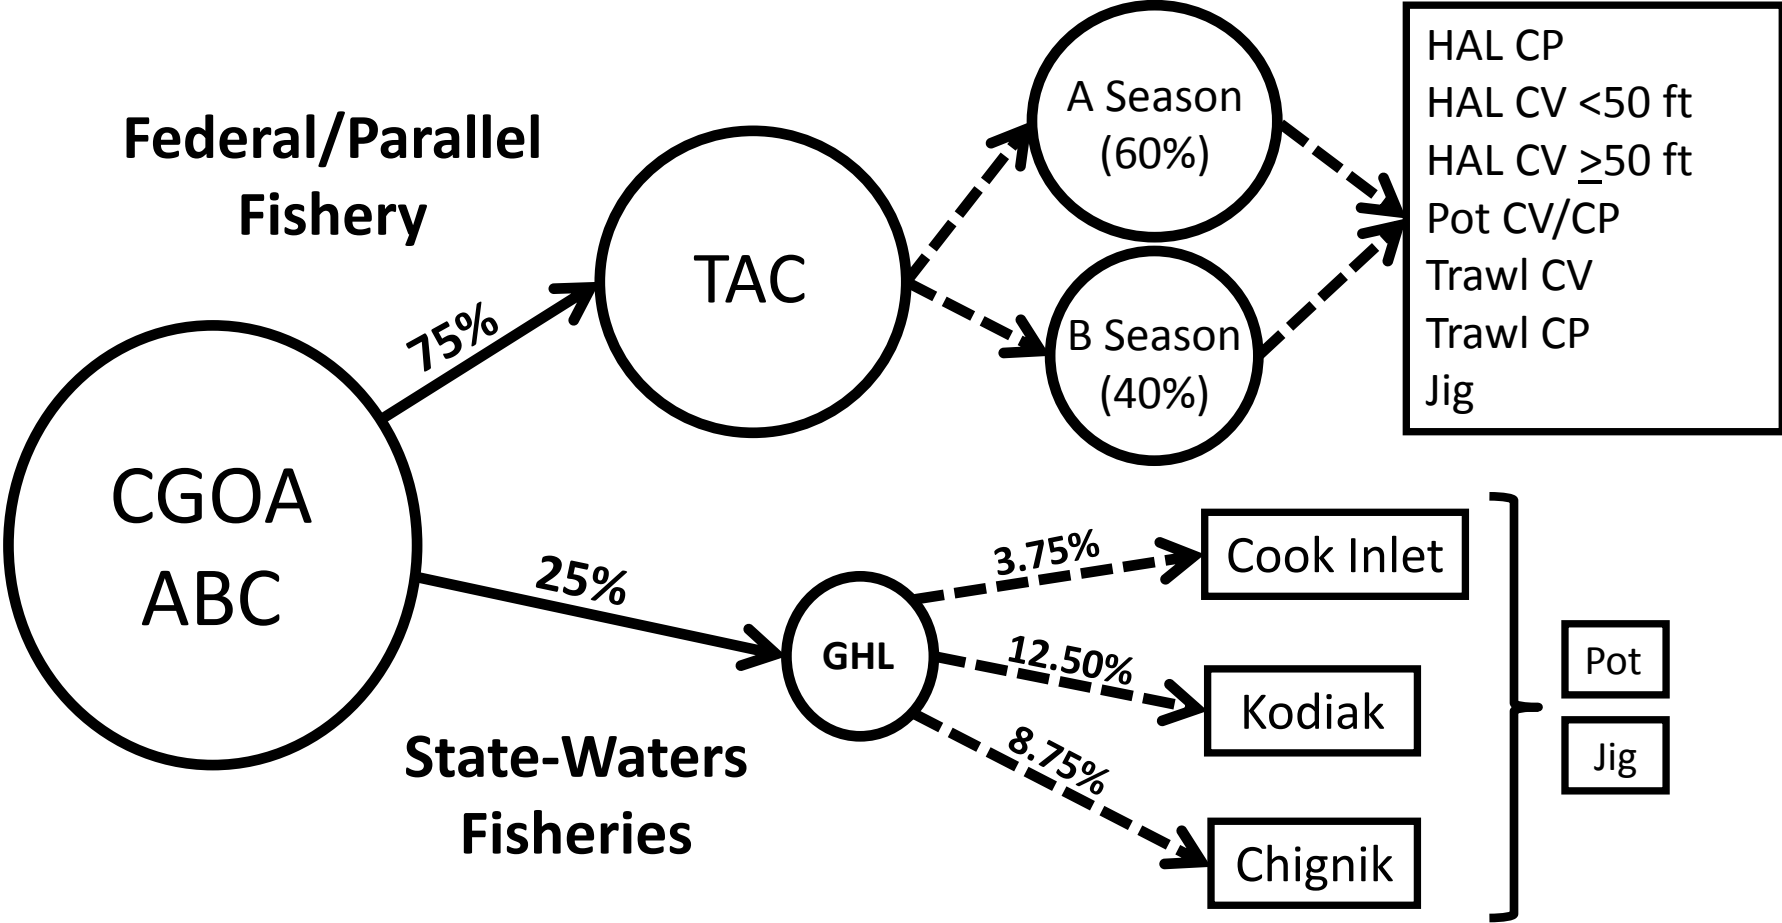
Federal/Parallel Fishery

TAC

A Season (60%)

B Season (40%)

HAL CP
HAL CV <50 ft
HAL CV $\geq$50 ft
Pot CV/CP
Trawl CV
Trawl CP
Jig

75%

CGOA ABC

25%

GHL

3.75%

12.50%

8.75%

Cook Inlet

Kodiak

Chignik

Pot

Jig

State-Waters Fisheries